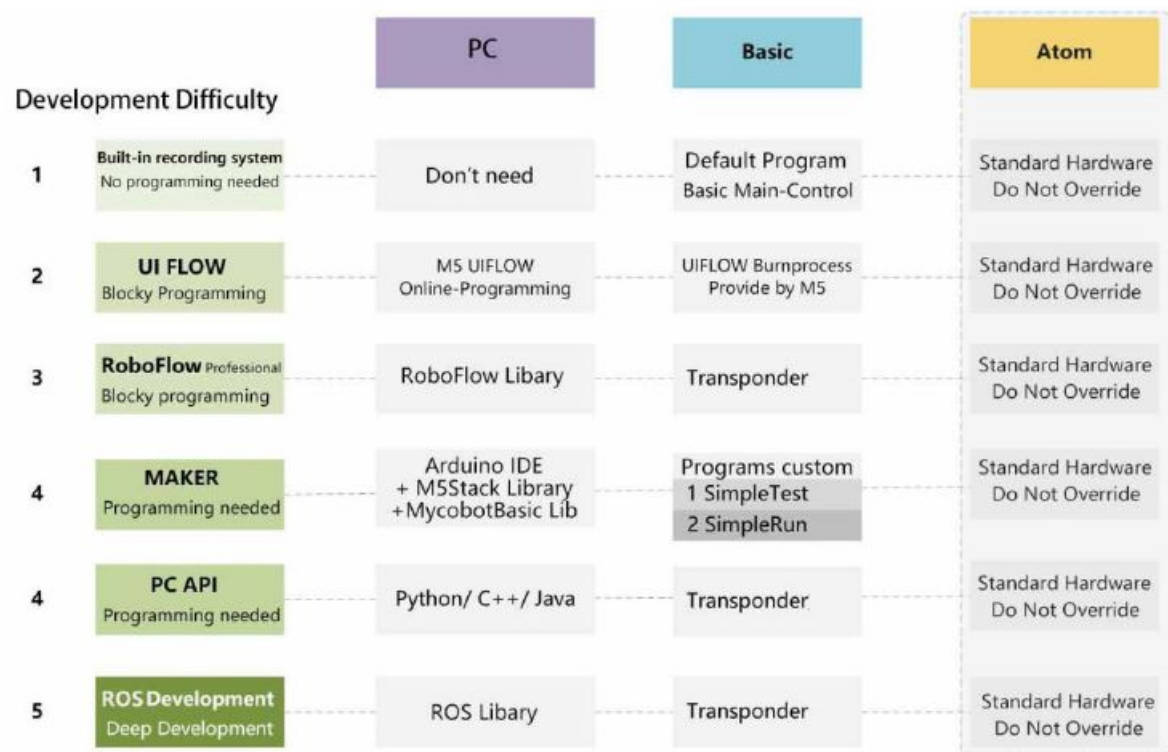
| Development Difficulty | | PC | Basic | Atom |
|---|---|---|---|---|
| 1 | Built-in recording system No programming needed | Don't need | Default Program Basic Main-Control | Standard Hardware Do Not Override |
| 2 | UI FLOW Blocky Programming | M5 UIFLOW Online-Programming | UIFLOW Burnprocess Provide by M5 | Standard Hardware Do Not Override |
| 3 | RoboFlow Professional Blocky programming | RoboFlow Libary | Transponder | Standard Hardware Do Not Override |
| 4 | MAKER Programming needed | Arduino IDE + M5Stack Library +MycobotBasic Lib | Programs custom 1 SimpleTest 2 SimpleRun | Standard Hardware Do Not Override |
| 4 | PC API Programming needed | Python/ C++/ Java | Transponder | Standard Hardware Do Not Override |
| 5 | ROS Development Deep Development | ROS Libary | Transponder | Standard Hardware Do Not Override |